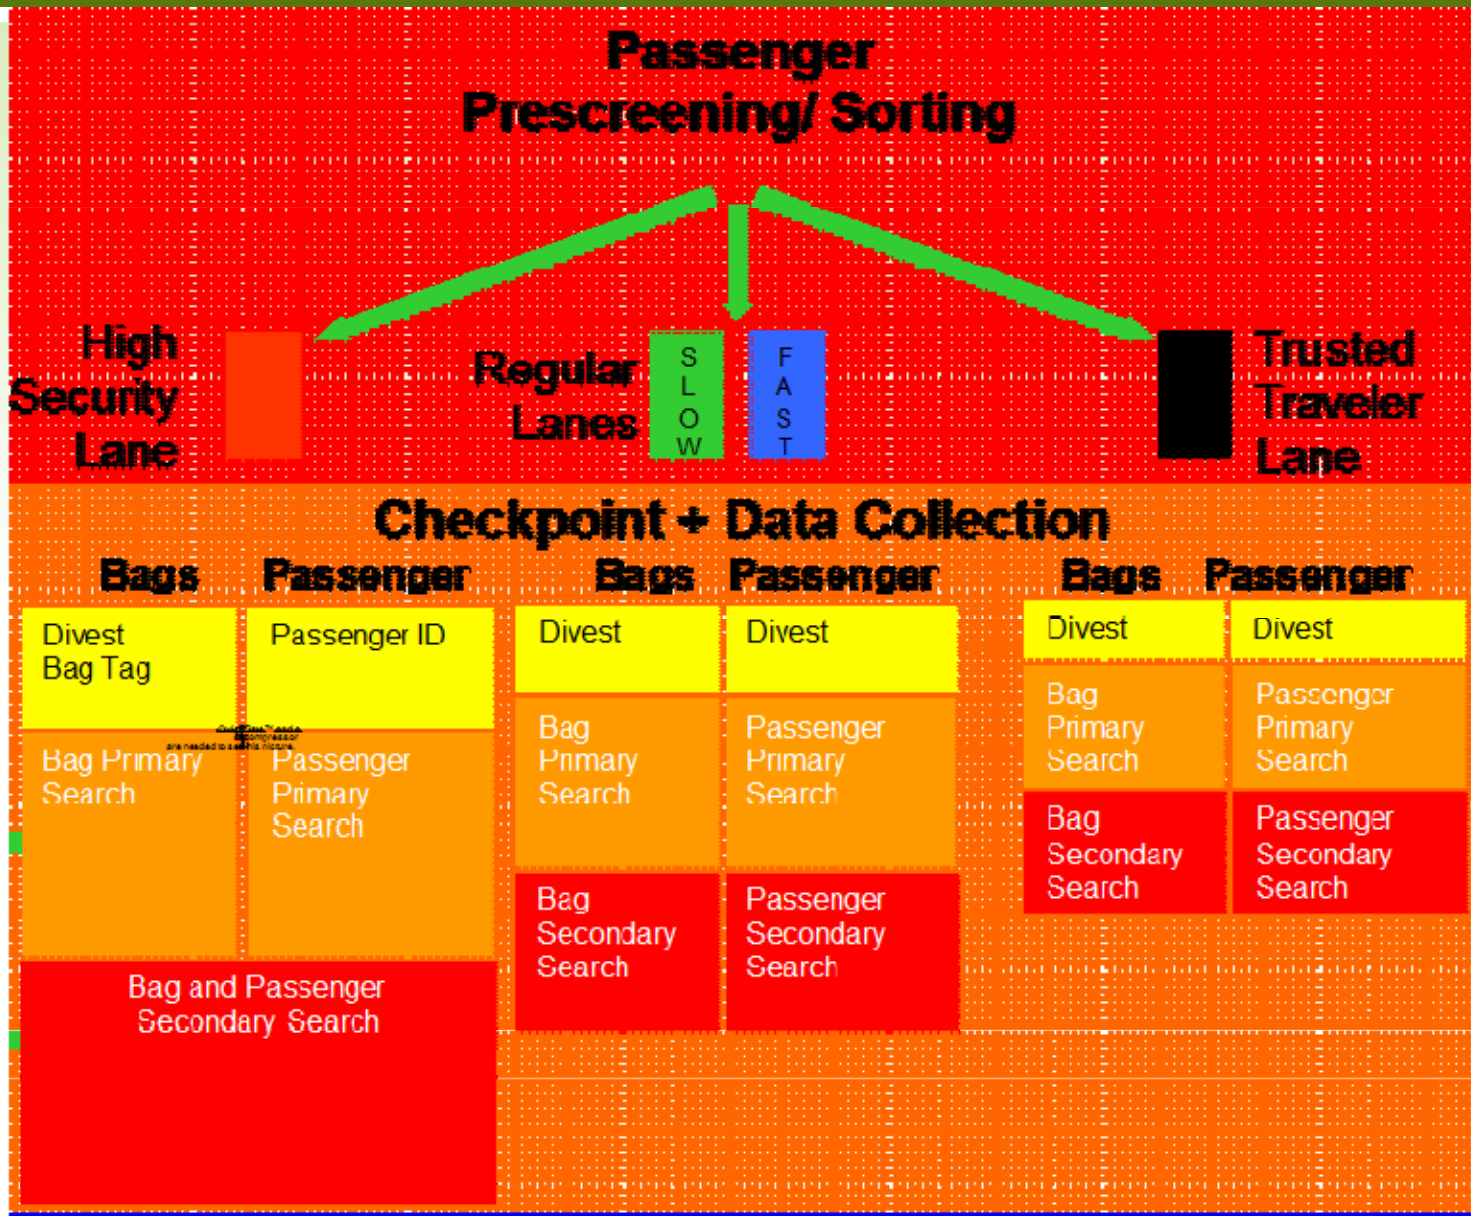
Passenger Prescreening/ Sorting

High Security Lane

Regular Lanes

S L O W

F A S T

Trusted Traveler Lane

Checkpoint + Data Collection

Bags

Passenger

Divest Bag Tag

Passenger ID

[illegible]

Bag Primary Search

Passenger Primary Search

Bag and Passenger Secondary Search

Bags

Passenger

Divest

Divest

Bag Primary Search

Passenger Primary Search

Bag Secondary Search

Passenger Secondary Search

Bags

Passenger

Divest

Divest

Bag Primary Search

Passenger Primary Search

Bag Secondary Search

Passenger Secondary Search